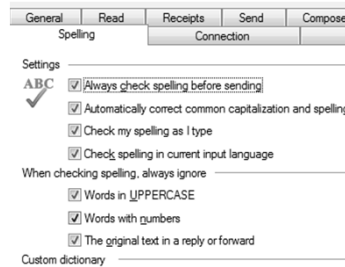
General | Read | Receipts | Send | Compose
Spelling | Connection

Settings

ABC

Always check spelling before sending

Automatically correct common capitalization and spelling

Check my spelling as I type

Check spelling in current input language

When checking spelling, always ignore

Words in UPPERCASE

Words with numbers

The original text in a reply or forward

Custom dictionary